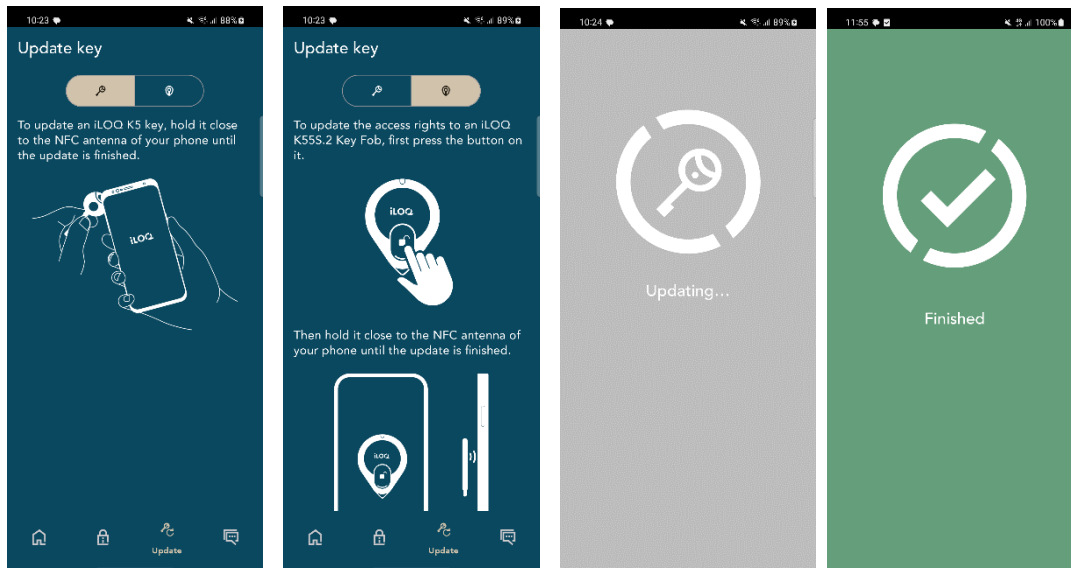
10:23 88%

Update key

To update an iLOQ K5 key, hold it close to the NFC antenna of your phone until the update is finished.

iLOQ

Update

10:23 89%

Update key

To update the access rights to an iLOQ K55S.2 Key Fob, first press the button on it.

iLOQ

Then hold it close to the NFC antenna of your phone until the update is finished.

iLOQ

Update

10:24 89%

Updating...

11:55 100%

Finished